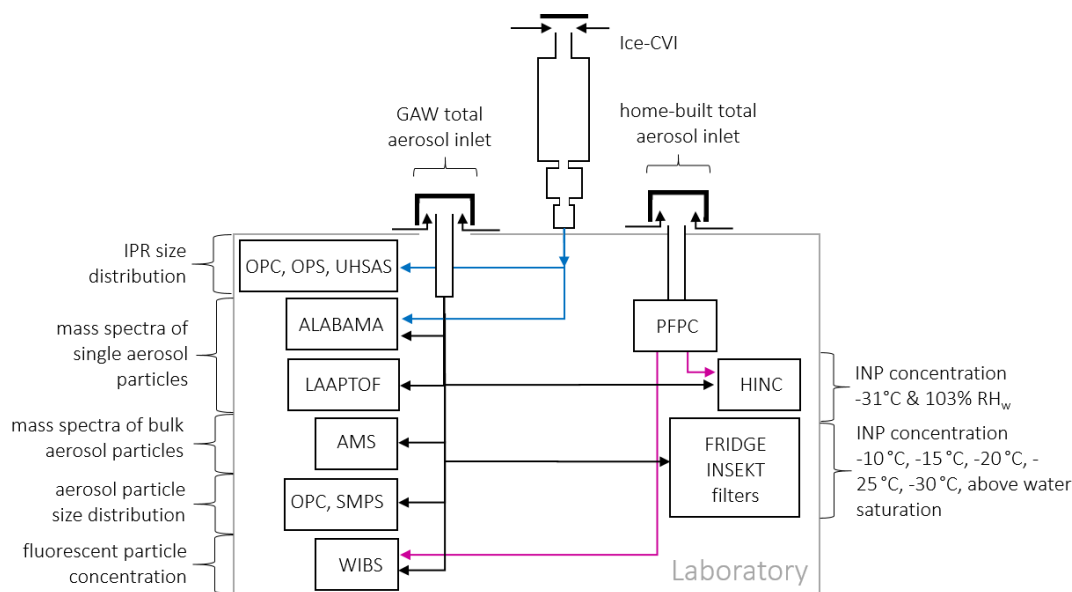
Ice-CVI

GAW total aerosol inlet

home-built total aerosol inlet

IPR size distribution

OPC, OPS, UHSAS

mass spectra of single aerosol particles

ALABAMA

PFPC

LAAPTOF

HINC

INP concentration -31°C & 103% RH$_w$

mass spectra of bulk aerosol particles

AMS

FRIDGE INSEKT filters

INP concentration -10 °C, -15 °C, -20 °C, -25 °C, -30 °C, above water saturation

aerosol particle size distribution

OPC, SMPS

fluorescent particle concentration

WIBS

Laboratory